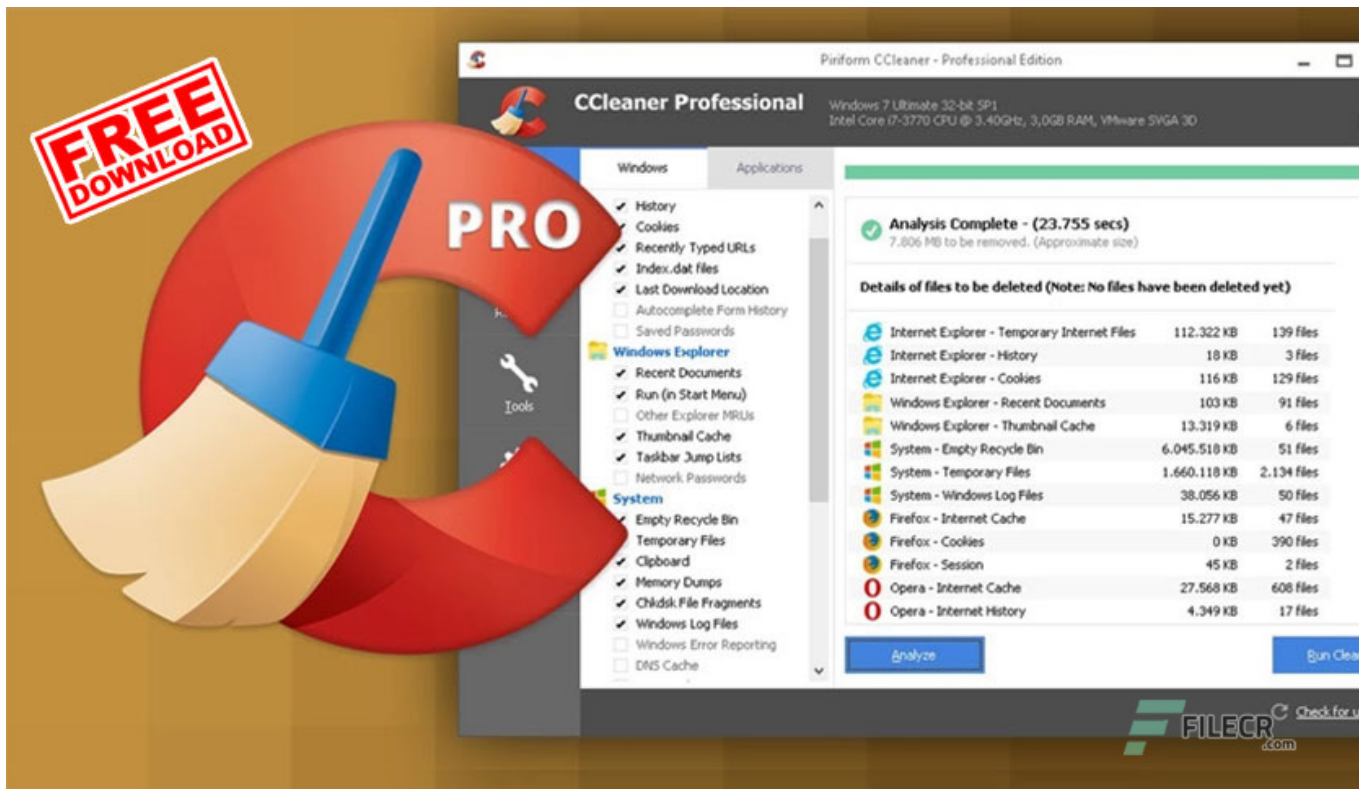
FREE DOWNLOAD

PRO

Piriform CCleaner - Professional Edition

CCleaner Professional
Windows 7 Ultimate 32-bit SP1
Intel Core i7-3770 CPU @ 3.40GHz, 3,0GB RAM, VMware SVGA 3D

Windows | Applications

History
Cookies
Recently Typed URLs
Index.dat files
Last Download Location
Autocomplete Form History
Saved Passwords
Windows Explorer
Recent Documents
Run (in Start Menu)
Other Explorer MRUs
Thumbnail Cache
Taskbar Jump Lists
Network Passwords
System
Empty Recycle Bin
Temporary Files
Clipboard
Memory Dumps
Chkdsk File Fragments
Windows Log Files
Windows Error Reporting
DNS Cache

Tools

Analysis Complete - (23.755 secs)
7.806 MB to be removed. (Approximate size)

Details of files to be deleted (Note: No files have been deleted yet)

| | | |
|---|---|---|
| Internet Explorer - Temporary Internet Files | 112.322 KB | 139 files |
| Internet Explorer - History | 18 KB | 3 files |
| Internet Explorer - Cookies | 116 KB | 129 files |
| Windows Explorer - Recent Documents | 103 KB | 91 files |
| Windows Explorer - Thumbnail Cache | 13.319 KB | 6 files |
| System - Empty Recycle Bin | 6.045.518 KB | 51 files |
| System - Temporary Files | 1.660.118 KB | 2.134 files |
| System - Windows Log Files | 38.056 KB | 50 files |
| Firefox - Internet Cache | 15.277 KB | 47 files |
| Firefox - Cookies | 0 KB | 390 files |
| Firefox - Session | 45 KB | 2 files |
| Opera - Internet Cache | 27.568 KB | 608 files |
| Opera - Internet History | 4.349 KB | 17 files |

Analyze

Run Clea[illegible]

FILECR .com

Check for u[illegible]